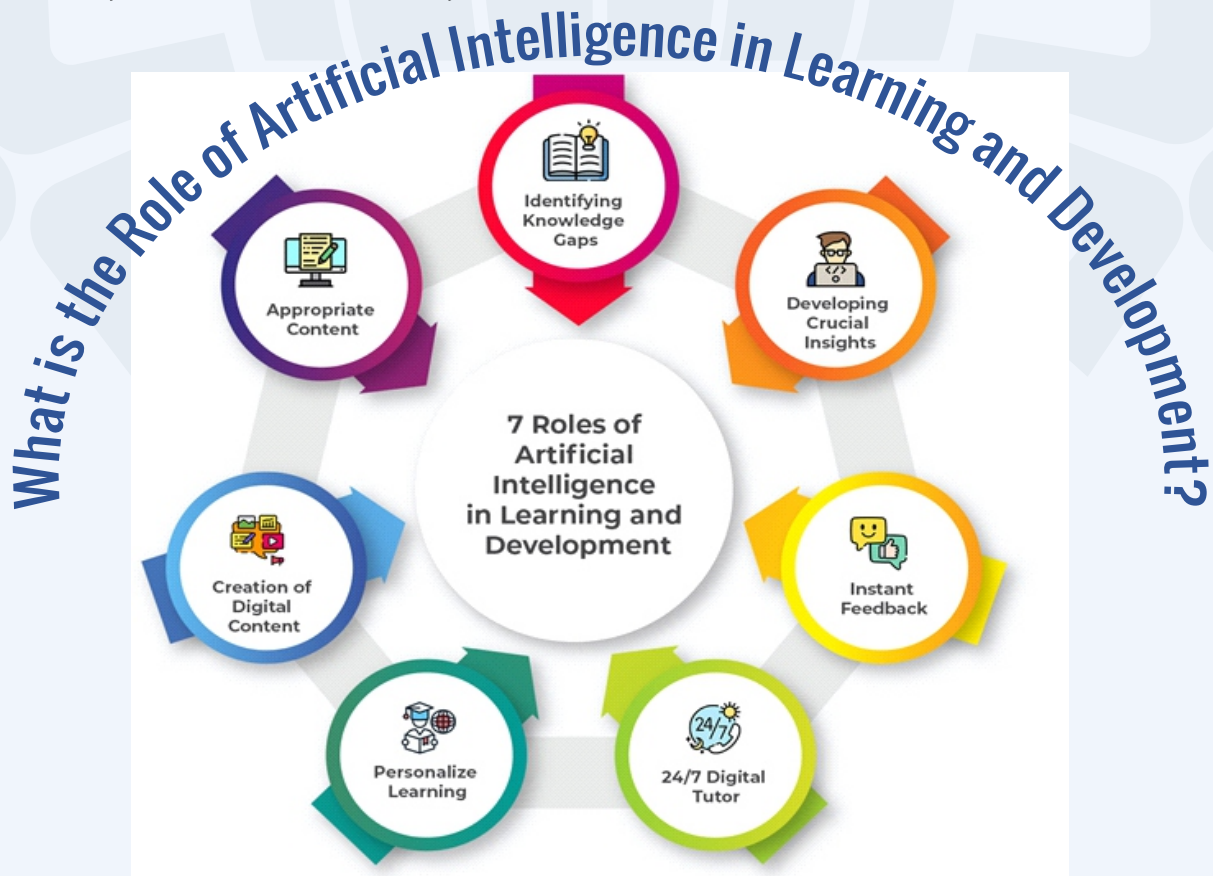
What is the Role of Artificial Intelligence in Learning and Development?

Identifying Knowledge Gaps

Developing Crucial Insights

Instant Feedback

24/7 Digital Tutor

Personalize Learning

Creation of Digital Content

Appropriate Content

7 Roles of Artificial Intelligence in Learning and Development